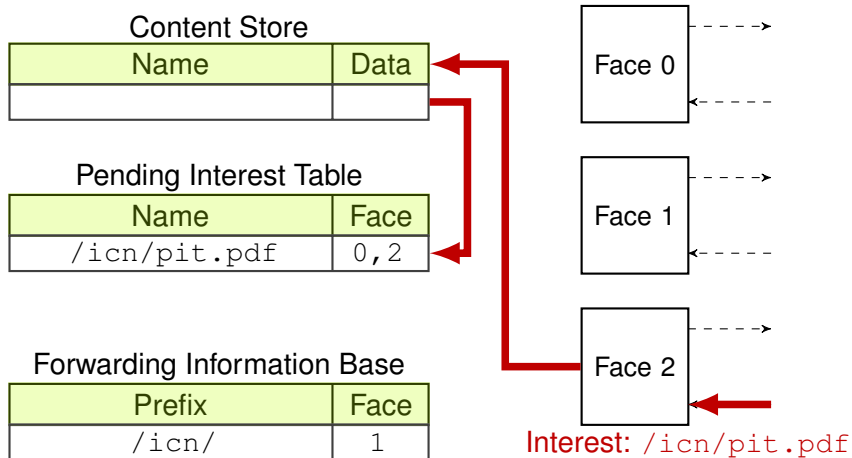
Content Store

| Name | Data |
|---|---|
| | |

Pending Interest Table

| Name | Face |
|---|---|
| /icn/pit.pdf | 0,2 |

Forwarding Information Base

| Prefix | Face |
|---|---|
| /icn/ | 1 |

Face 0

Face 1

Face 2

Interest: /icn/pit.pdf